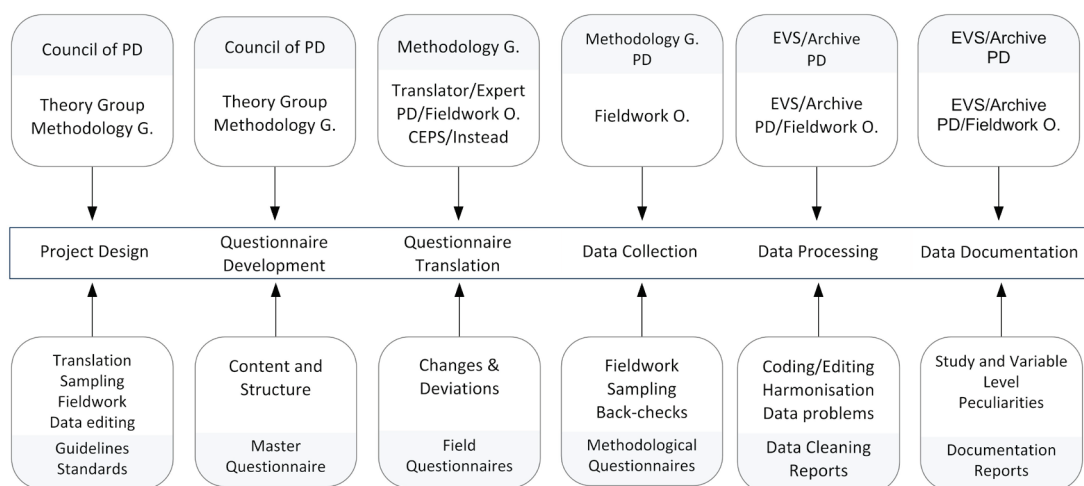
Council of PD

Theory Group
Methodology G.

Council of PD

Theory Group
Methodology G.

Methodology G.

Translator/Expert
PD/Fieldwork O.
CEPS/Instead

Methodology G.
PD

Fieldwork O.

EVS/Archive
PD

EVS/Archive
PD/Fieldwork O.

EVS/Archive
PD

EVS/Archive
PD/Fieldwork O.

Project Design

Questionnaire Development

Questionnaire Translation

Data Collection

Data Processing

Data Documentation

Translation
Sampling
Fieldwork
Data editing

Guidelines
Standards

Content and Structure

Master Questionnaire

Changes & Deviations

Field Questionnaires

Fieldwork
Sampling
Back-checks

Methodological Questionnaires

Coding/Editing
Harmonisation
Data problems

Data Cleaning Reports

Study and Variable Level Peculiarities

Documentation Reports